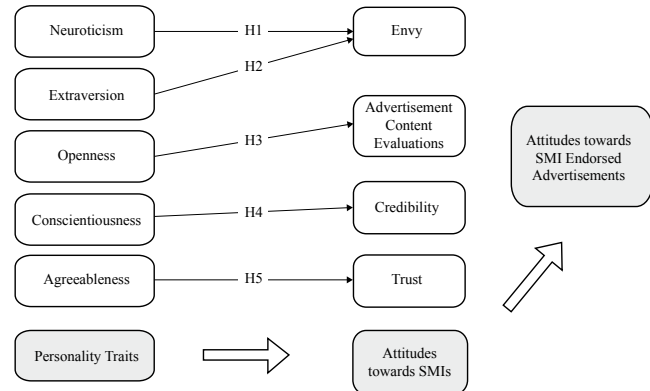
Neuroticism
H1
Envy
H2
Extraversion
Advertisement Content Evaluations
H3
Openness
Attitudes towards SMI Endorsed Advertisements
Conscientiousness
H4
Credibility
Agreeableness
H5
Trust
Personality Traits
Attitudes towards SMIs